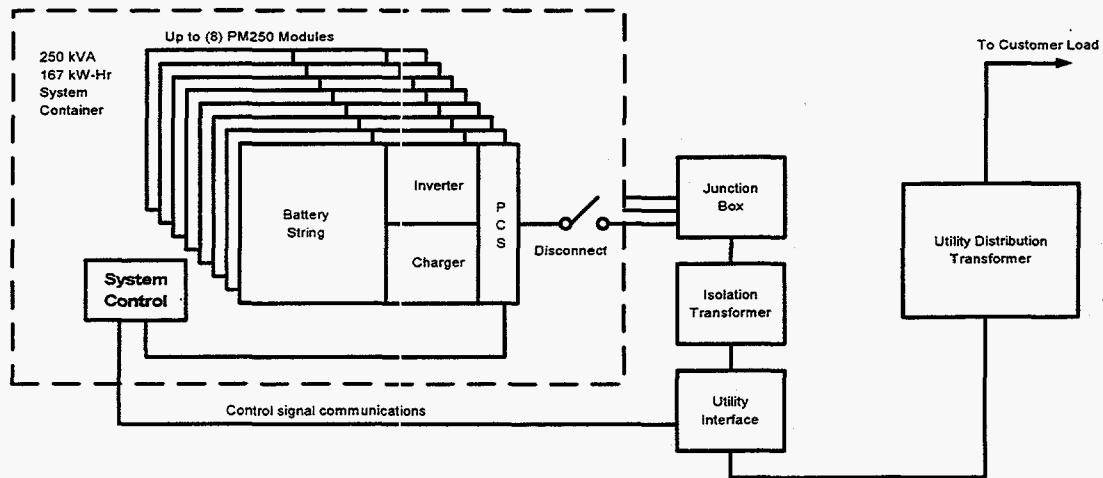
Up to (8) PM250 Modules

250 kVA
167 kW-Hr
System
Container

Battery String

Inverter

Charger

P
C
S

Disconnect

System Control

Junction Box

Isolation Transformer

Utility Interface

Control signal communications

To Customer Load

Utility Distribution Transformer